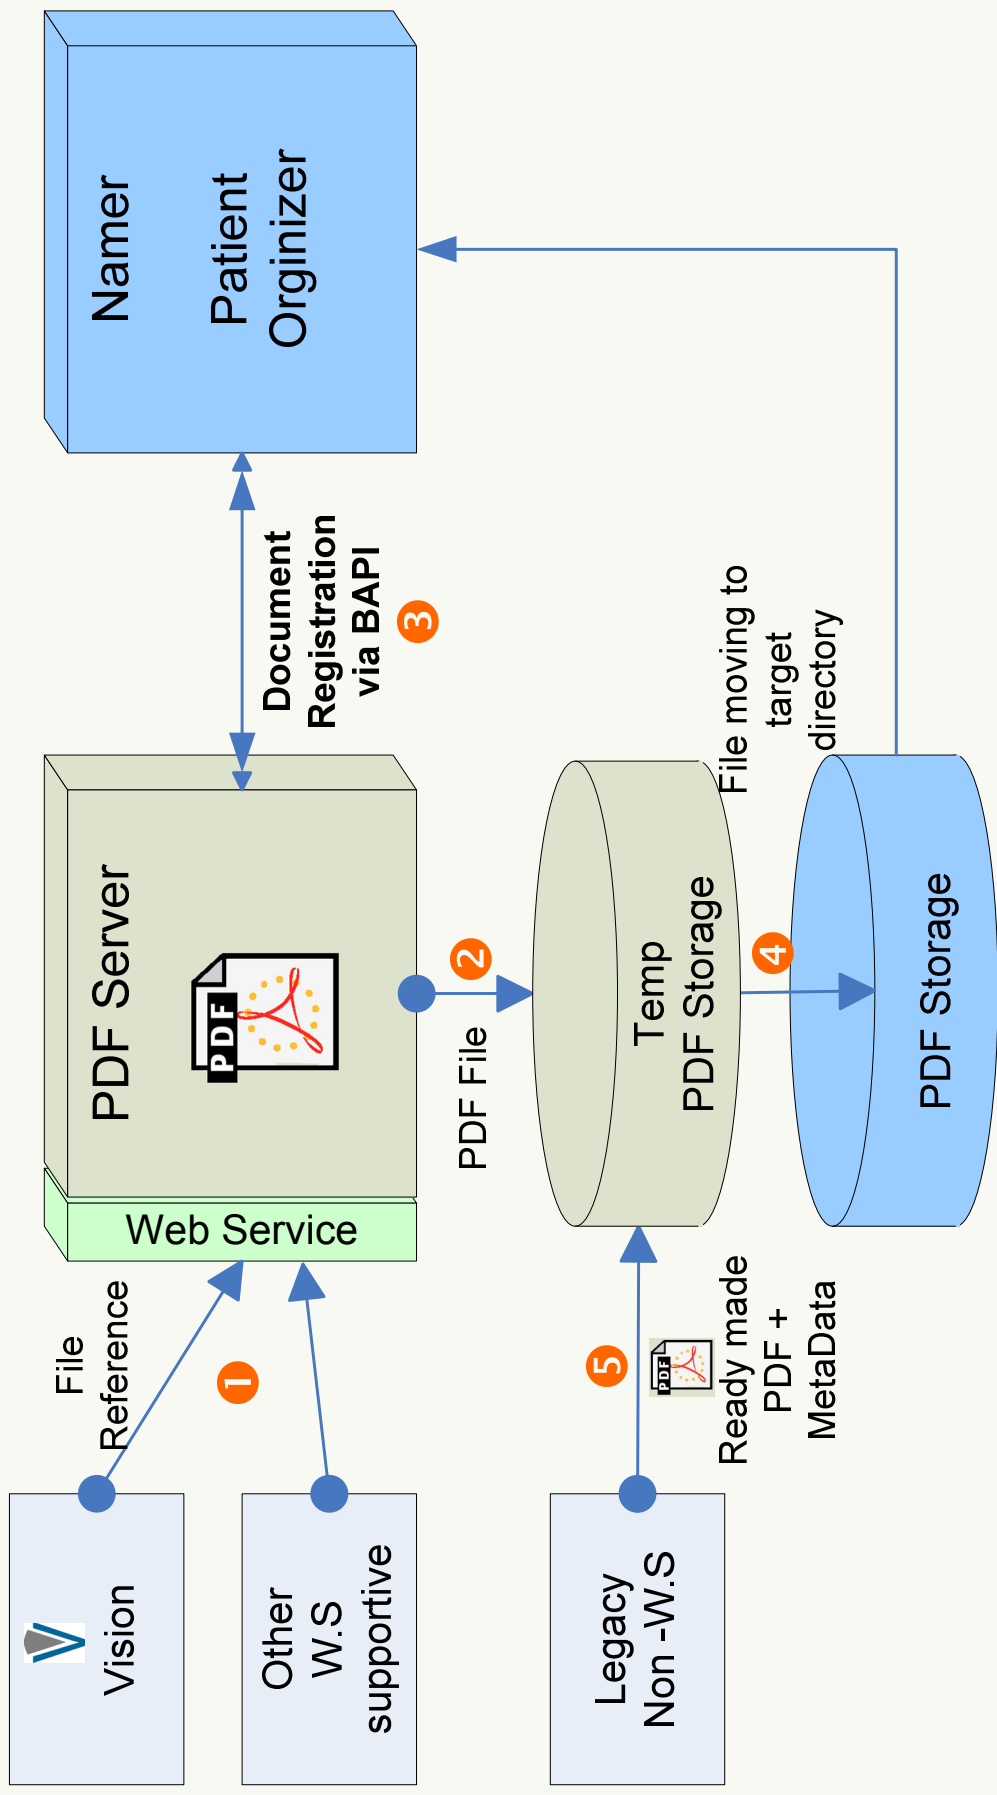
Namer
Patient Orginizer

Document Registration via BAPI
3

PDF Server
PDF
Web Service

2
PDF File

Temp PDF Storage

File moving to target directory
4

PDF Storage

File Reference
1

Vision

Other W.S supportive

5
PDF
Ready made PDF + MetaData

Legacy Non -W.S